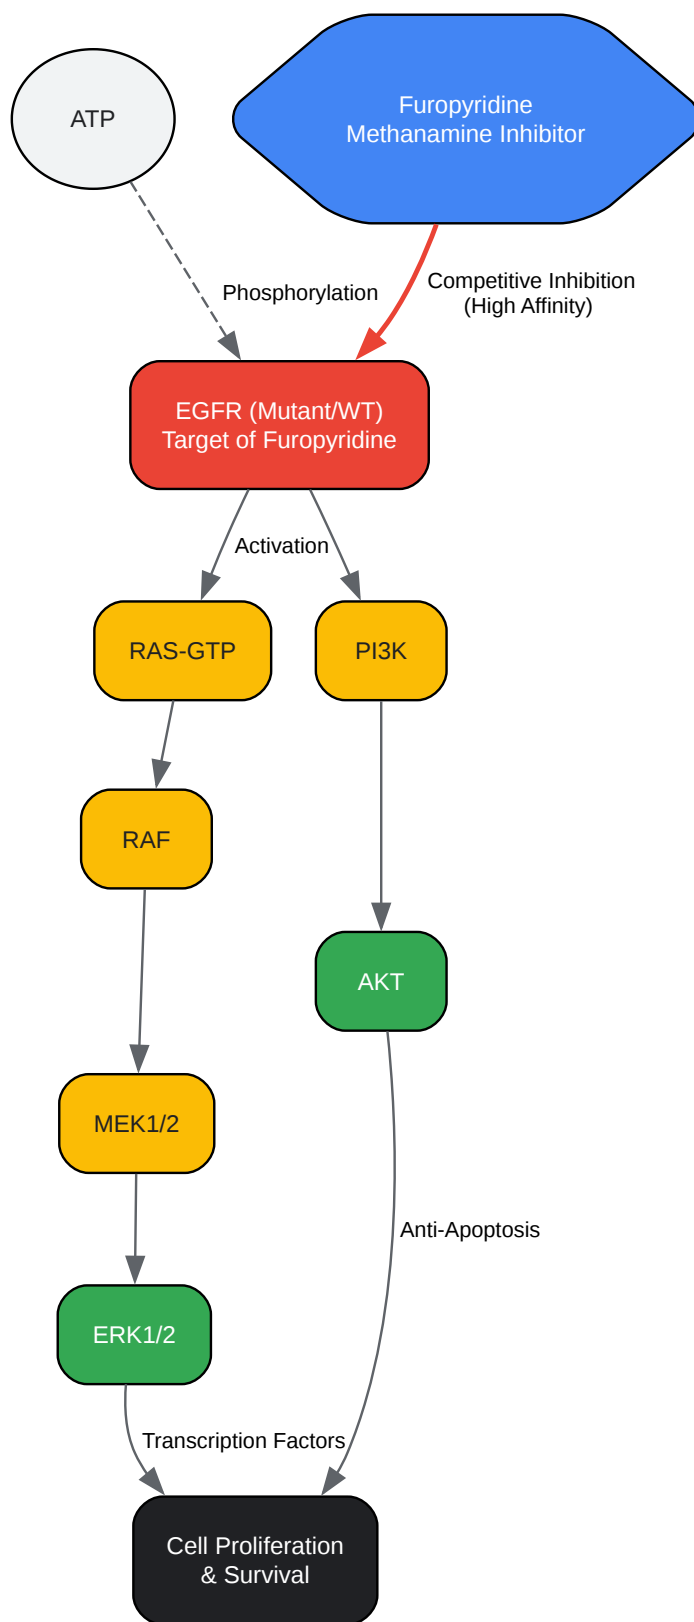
ATP

Furopyridine
Methanamine Inhibitor

Phosphorylation

Competitive Inhibition
(High Affinity)

EGFR (Mutant/WT)
Target of Furopyridine

Activation

RAS-GTP

PI3K

RAF

AKT

MEK1/2

Anti-Apoptosis

ERK1/2

Transcription Factors

Cell Proliferation
& Survival